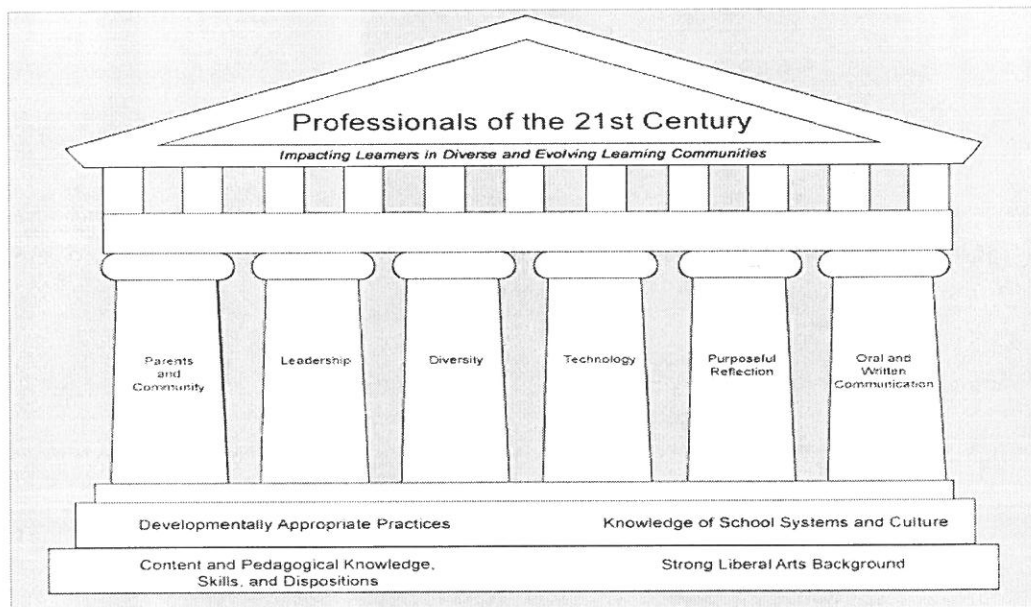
Professionals of the 21st Century

Impacting Learners in Diverse and Evolving Learning Communities

Parents and Community

Leadership

Diversity

Technology

Purposeful Reflection

Oral and Written Communication

Developmentally Appropriate Practices

Knowledge of School Systems and Culture

Content and Pedagogical Knowledge, Skills, and Dispositions

Strong Liberal Arts Background